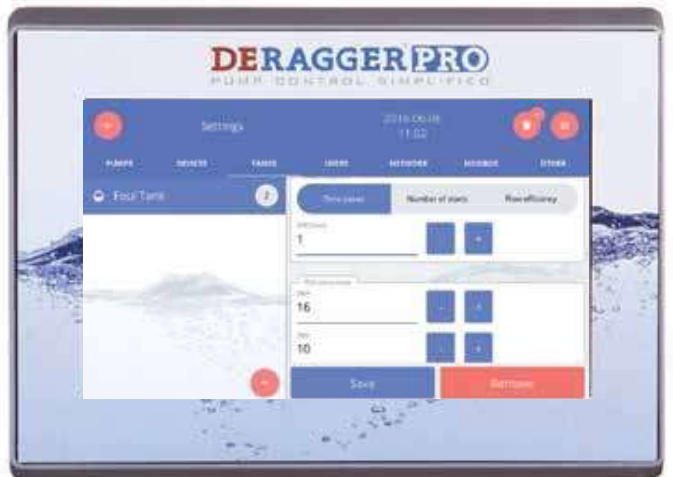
DERAGGER PRO
PUMP CONTROL SIMPLIFIED

Settings
2016-06-08
11:02

PUMPS DEVICES TANKS USERS NETWORK MODBUS OTHER

Foul Tank

Time passed Number of starts Flow efficiency

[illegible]
1
- +

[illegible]
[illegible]
16
- +
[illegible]
10
- +

Save Remove